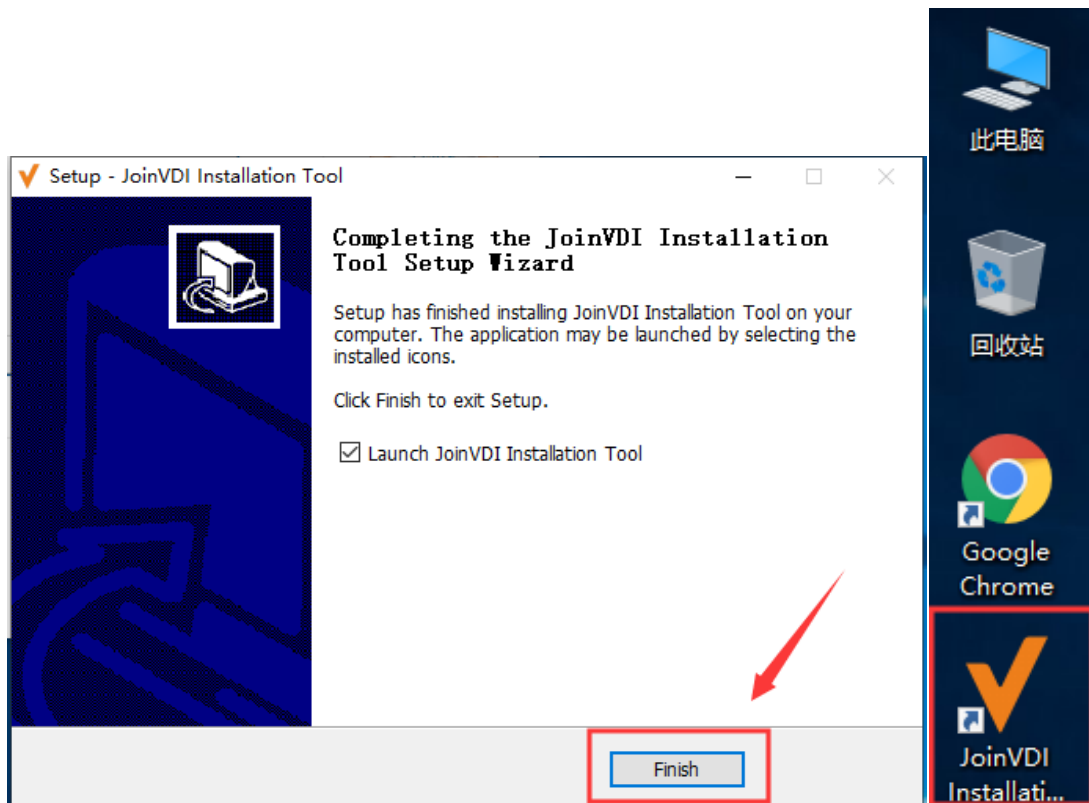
Setup - JoinVDI Installation Tool

Completing the JoinVDI Installation Tool Setup Wizard

Setup has finished installing JoinVDI Installation Tool on your computer. The application may be launched by selecting the installed icons.

Click Finish to exit Setup.

Launch JoinVDI Installation Tool

Finish

此电脑

回收站

Google Chrome

JoinVDI Installati...